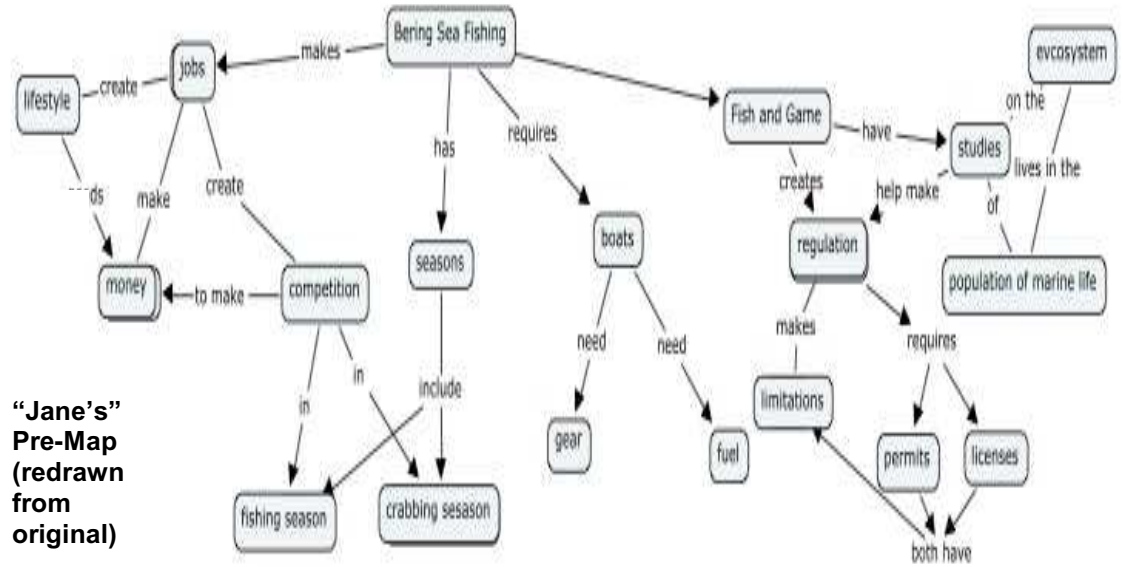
Bering Sea Fishing

makes

jobs

create

lifestyle

---ds

make

create

money

to make

competition

has

seasons

requires

boats

Fish and Game

have

studies

on the

evcosystem

lives in the

of

population of marine life

creates

help make

regulation

makes

limitations

requires

permits

licenses

both have

need

need

gear

fuel

include

in

in

fishing season

crabbing sesason

"Jane's" Pre-Map (redrawn from original)